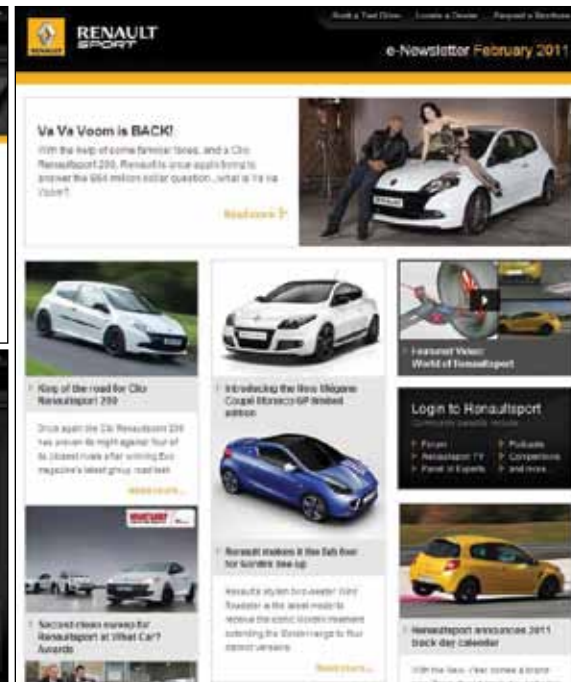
RENAULT SPORT

Book a Test Drive | Locate a Dealer | Request a Brochure

e-Newsletter February 2011

Va Va Voom is BACK!

With the help of some familiar faces, and a Clio Renaultsport 200, Renault is once again timing to answer the $64 million dollar question...what is Va va Voom?

Read more

King of the road for Clio Renaultsport 200

Once again the Clio Renaultsport 200 has proven its might against four of its closest rivals after winning Evo magazine's latest group road test

Read more

Introducing the New Mégane Coupé Monaco GP limited edition

Renault makes it the fab four for Wind line-up

Renault's stylish two-seater Wind Roadster is the latest model to receive the iconic Gordini treatment extending the Gordini range to four distinct versions

Read more

Featured Video: World of Renaultsport

Login to Renaultsport

Forum
Renaultsport TV
Panel of Experts
Podcasts
Competitions
and more

Second clean sweep for Renaultsport at What Car? Awards

Renaultsport announces 2011 track day calendar

With the New Year comes a brand